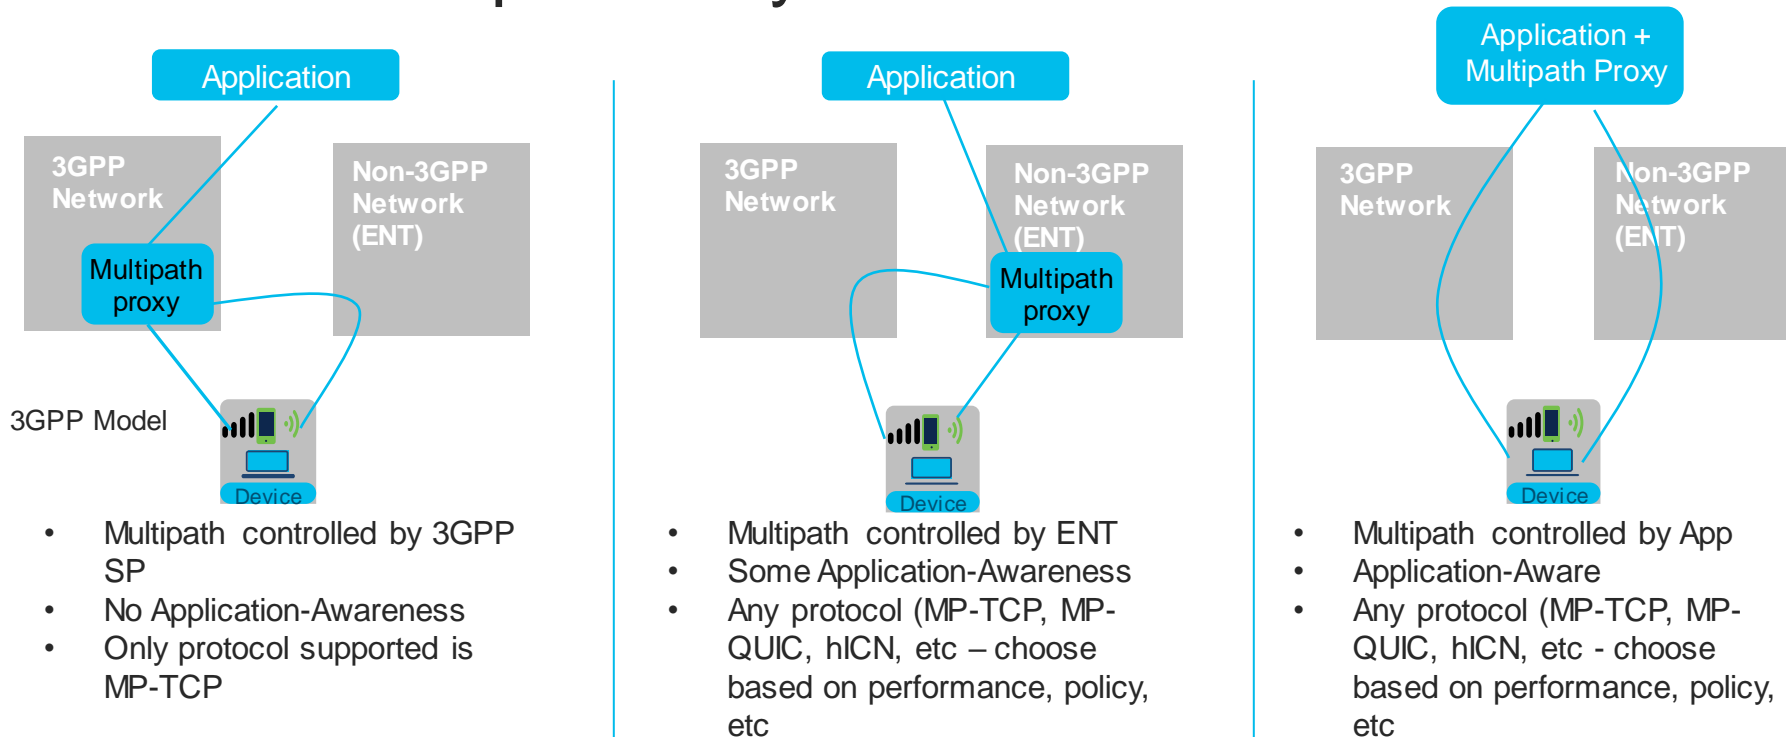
Application

3GPP Network

Non-3GPP Network (ENT)

Multipath proxy

3GPP Model

Device

- Multipath controlled by 3GPP SP
- No Application-Awareness
- Only protocol supported is MP-TCP

Application

3GPP Network

Non-3GPP Network (ENT)

Multipath proxy

Device

- Multipath controlled by ENT
- Some Application-Awareness
- Any protocol (MP-TCP, MP-QUIC, hICN, etc – choose based on performance, policy, etc

Application + Multipath Proxy

3GPP Network

Non-3GPP Network (ENT)

Device

- Multipath controlled by App
- Application-Aware
- Any protocol (MP-TCP, MP-QUIC, hICN, etc - choose based on performance, policy, etc